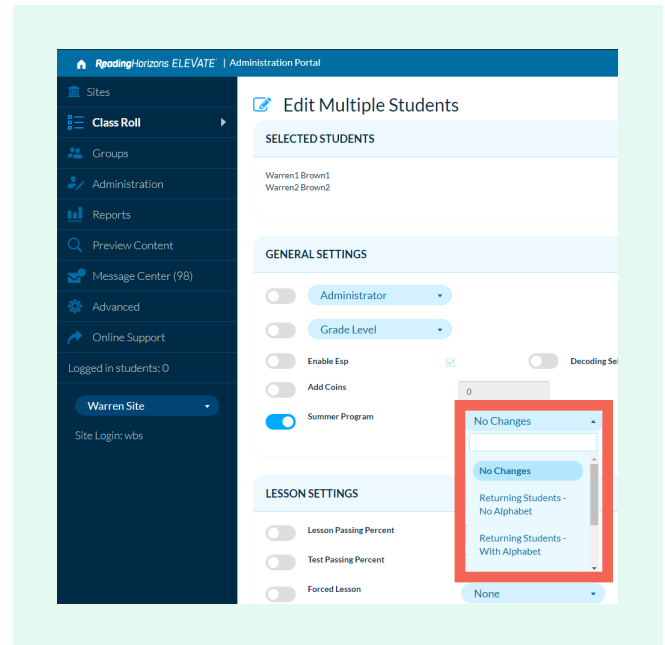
ReadingHorizons ELEVATE | Administration Portal

Sites
Class Roll
Groups
Administration
Reports
Preview Content
Message Center (98)
Advanced
Online Support
Logged in students: 0
Warren Site
Site Login: wbs

Edit Multiple Students

SELECTED STUDENTS

Warren1 Brown1
Warren2 Brown2

GENERAL SETTINGS

Administrator
Grade Level
Enable Esp
Decoding Sel
Add Coins
0
Summer Program
No Changes
No Changes
Returning Students - No Alphabet
Returning Students - With Alphabet

LESSON SETTINGS

Lesson Passing Percent
Test Passing Percent
Forced Lesson
None